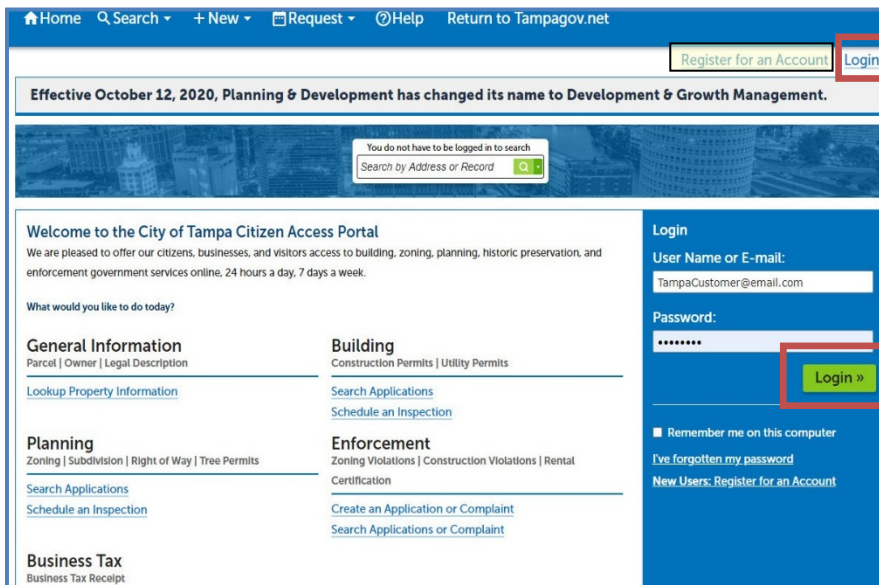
Home Search + New Request Help Return to Tampagov.net

Register for an Account Login

Effective October 12, 2020, Planning & Development has changed its name to Development & Growth Management.

You do not have to be logged in to search

Search by Address or Record

Welcome to the City of Tampa Citizen Access Portal

We are pleased to offer our citizens, businesses, and visitors access to building, zoning, planning, historic preservation, and enforcement government services online, 24 hours a day, 7 days a week.

What would you like to do today?

General Information
Parcel | Owner | Legal Description

Lookup Property Information

Building
Construction Permits | Utility Permits

Search Applications
Schedule an Inspection

Planning
Zoning | Subdivision | Right of Way | Tree Permits

Search Applications
Schedule an Inspection

Enforcement
Zoning Violations | Construction Violations | Rental Certification

Create an Application or Complaint
Search Applications or Complaint

Business Tax
Business Tax Receipt

Login

User Name or E-mail:

TampaCustomer@email.com

Password:

••••••••

Login »

Remember me on this computer

I've forgotten my password

New Users: Register for an Account